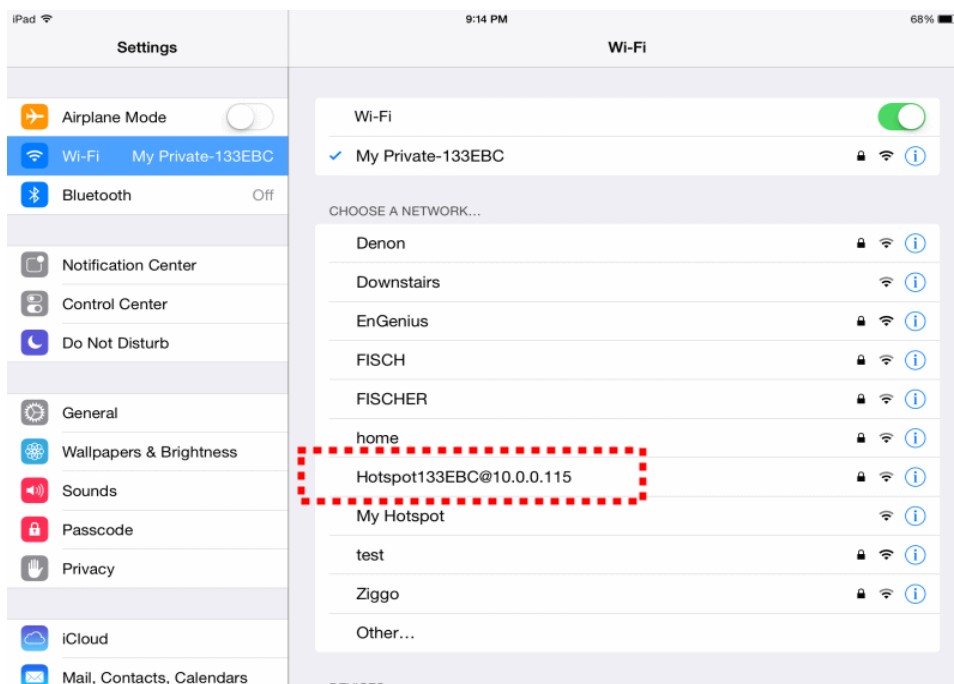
iPad
9:14 PM
68%

Settings

Airplane Mode
Wi-Fi My Private-133EBC
Bluetooth Off

Notification Center
Control Center
Do Not Disturb

General
Wallpapers & Brightness
Sounds
Passcode
Privacy

iCloud
Mail, Contacts, Calendars

Wi-Fi

Wi-Fi
✓ My Private-133EBC

CHOOSE A NETWORK...
Denon
Downstairs
EnGenius
FISCH
FISCHER
home
Hotspot133EBC@10.0.0.115
My Hotspot
test
Ziggo
Other...

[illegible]